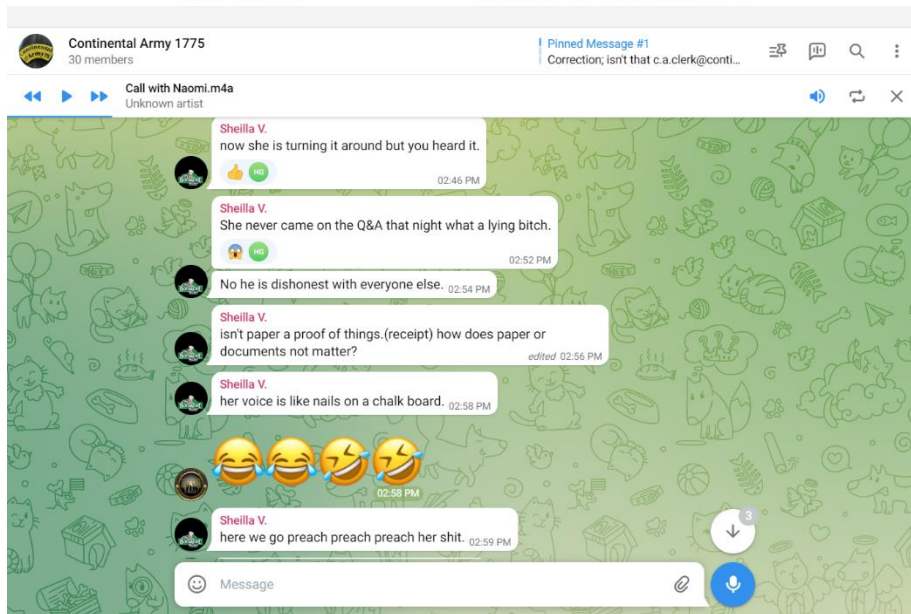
Continental Army 1775
30 members

Pinned Message #1
Correction; isn't that c.a.clerk@conti...

Call with Naomi.m4a
Unknown artist

Sheilla V.
now she is turning it around but you heard it.
HG
02:46 PM

Sheilla V.
She never came on the Q&A that night what a lying bitch.
HG
02:52 PM

No he is dishonest with everyone else. 02:54 PM

Sheilla V.
isn't paper a proof of things.(receipt) how does paper or documents not matter?
edited 02:56 PM

Sheilla V.
her voice is like nails on a chalk board. 02:58 PM

😂😂🤣🤣
02:58 PM

Sheilla V.
here we go preach preach preach her shit. 02:59 PM

3

Message